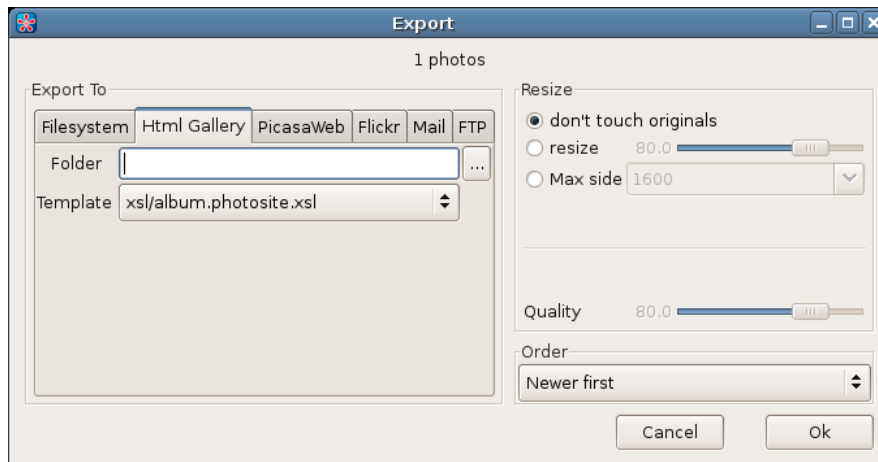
Export

1 photos

Export To

Filesystem | Html Gallery | PicasaWeb | Flickr | Mail | FTP

Folder ...

Template xsl/album.photosite.xsl

Resize

don't touch originals

resize 80.0

Max side 1600

Quality 80.0

Order

Newer first

Cancel Ok